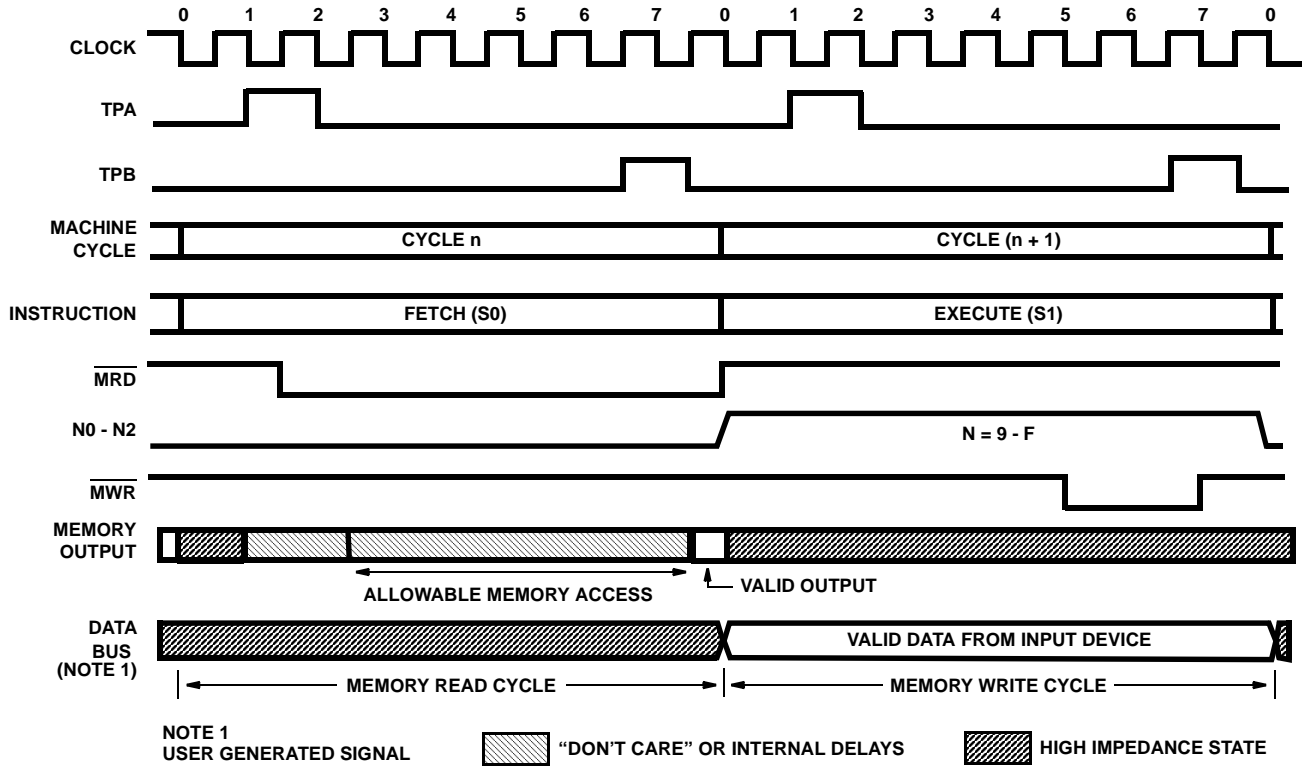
0 1 2 3 4 5 6 7 0 1 2 3 4 5 6 7 0

CLOCK

TPA

TPB

MACHINE CYCLE

CYCLE n

CYCLE (n + 1)

INSTRUCTION

FETCH (S0)

EXECUTE (S1)

$\overline{MRD}$

N0 - N2

N = 9 - F

$\overline{MWR}$

MEMORY OUTPUT

ALLOWABLE MEMORY ACCESS

VALID OUTPUT

DATA BUS (NOTE 1)

VALID DATA FROM INPUT DEVICE

MEMORY READ CYCLE

MEMORY WRITE CYCLE

NOTE 1
USER GENERATED SIGNAL

“DON’T CARE” OR INTERNAL DELAYS

HIGH IMPEDANCE STATE